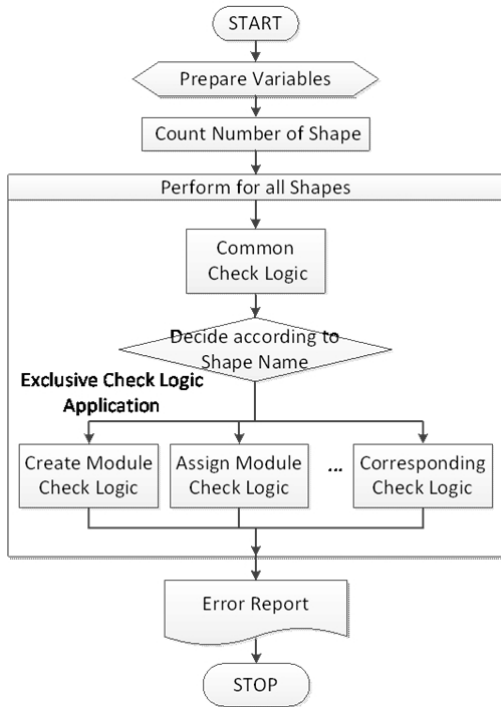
START

Prepare Variables

Count Number of Shape

Perform for all Shapes

Common Check Logic

Decide according to Shape Name

Exclusive Check Logic Application

Create Module Check Logic

Assign Module Check Logic

...

Corresponding Check Logic

Error Report

STOP